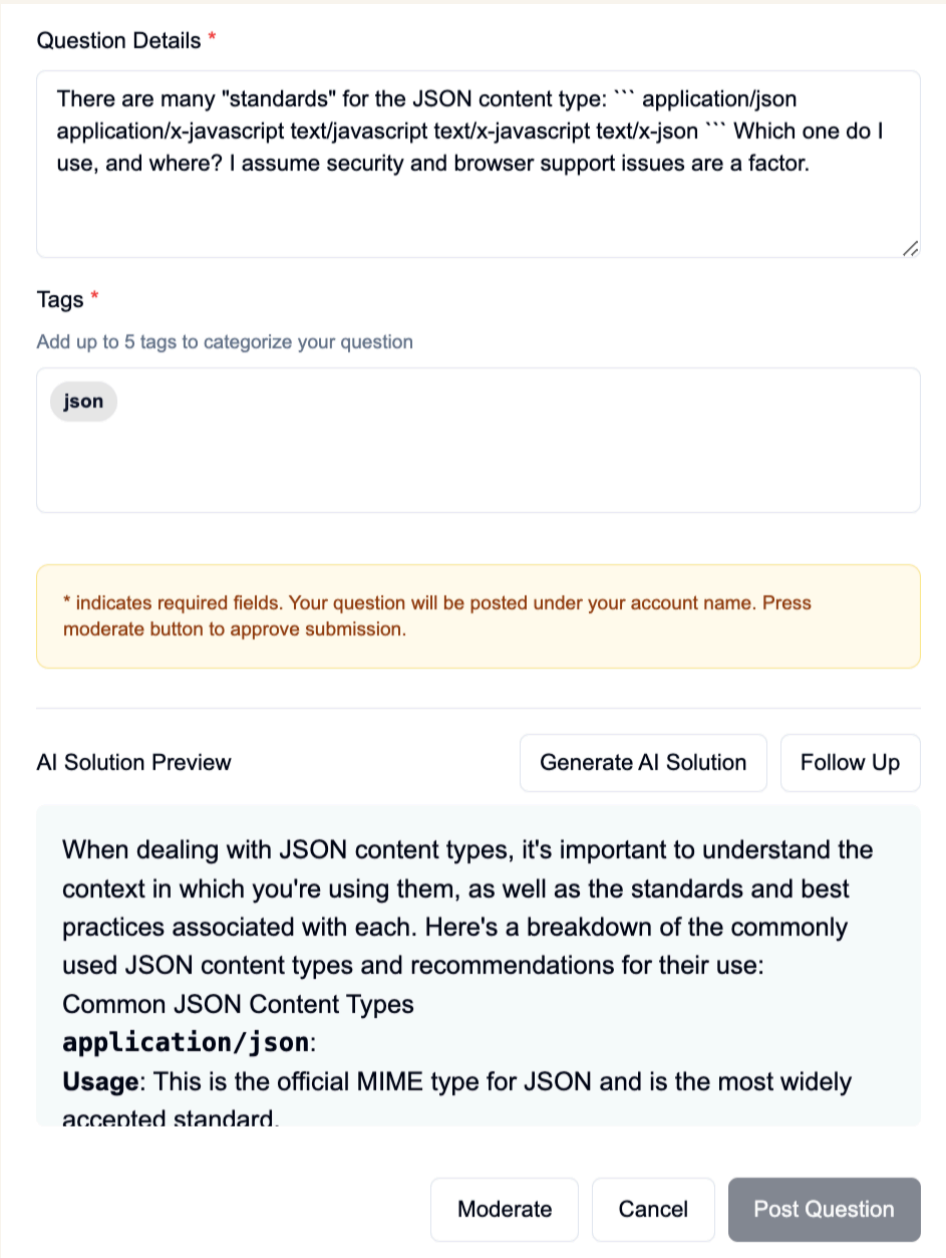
Question Details *

There are many "standards" for the JSON content type: ``` application/json application/x-javascript text/javascript text/x-javascript text/x-json ``` Which one do I use, and where? I assume security and browser support issues are a factor.

Tags *

Add up to 5 tags to categorize your question

json

* indicates required fields. Your question will be posted under your account name. Press moderate button to approve submission.

AI Solution Preview

Generate AI Solution

Follow Up

When dealing with JSON content types, it's important to understand the context in which you're using them, as well as the standards and best practices associated with each. Here's a breakdown of the commonly used JSON content types and recommendations for their use:
Common JSON Content Types
application/json:
Usage: This is the official MIME type for JSON and is the most widely accepted standard.

Moderate

Cancel

Post Question